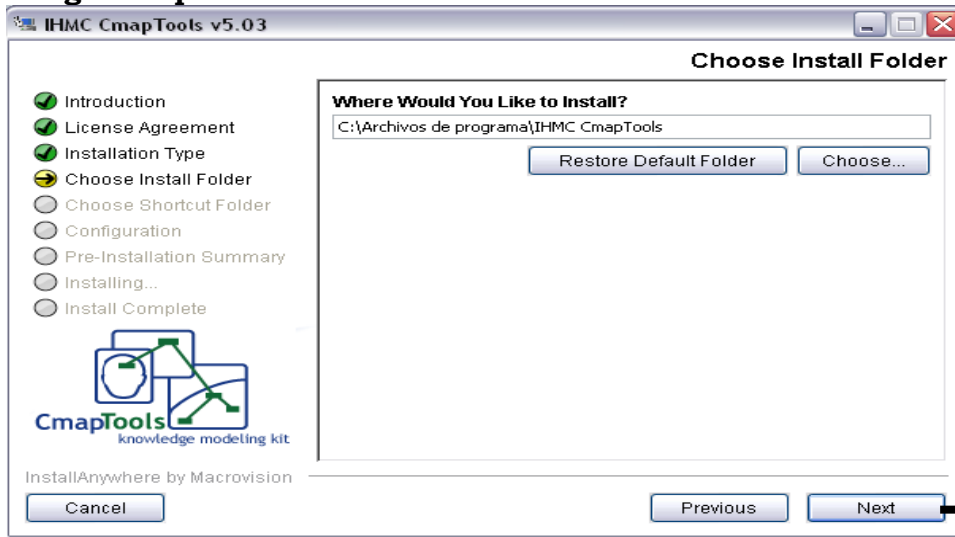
IHMC CmapTools v5.03

Choose Install Folder

Introduction
License Agreement
Installation Type
Choose Install Folder
Choose Shortcut Folder
Configuration
Pre-Installation Summary
Installing...
Install Complete

CmapTools
knowledge modeling kit

Where Would You Like to Install?
C:\Archivos de programa\IHMC CmapTools

Restore Default Folder
Choose...

InstallAnywhere by Macrovision

Cancel
Previous
Next